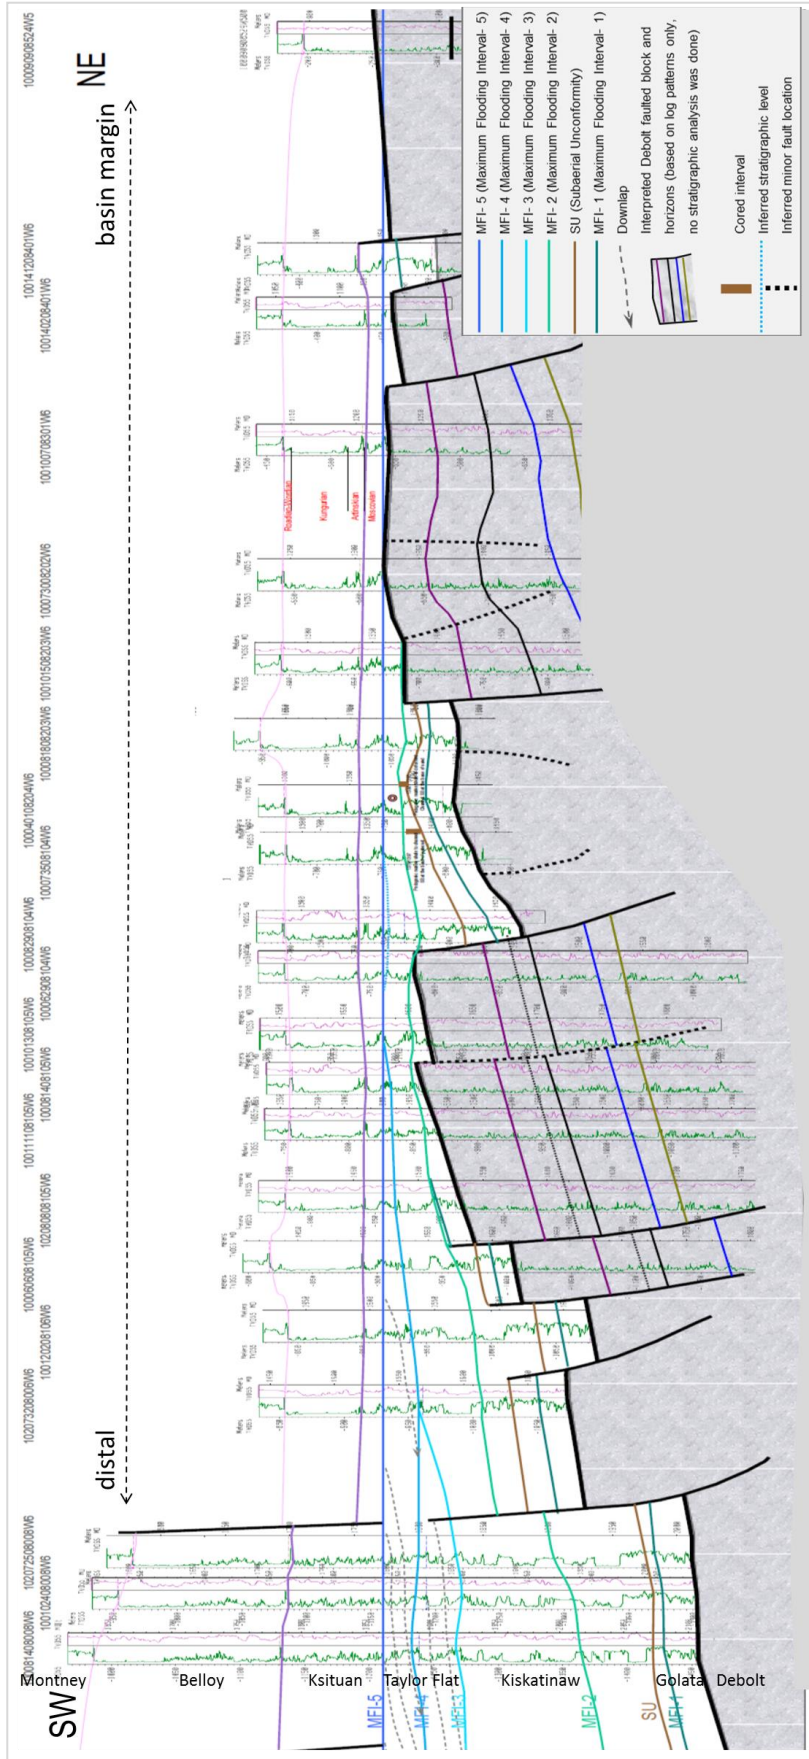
SW

NE

distal

basin margin

Montney
Belloy
Ksituan
Taylor Flat
Kiskatinaw
Golata
Debolt

MFI-5
MFI-4
MFI-3
MFI-2
SU
MFI-1

MFI- 5 (Maximum Flooding Interval- 5)
MFI- 4 (Maximum Flooding Interval- 4)
MFI- 3 (Maximum Flooding Interval- 3)
MFI- 2 (Maximum Flooding Interval- 2)
SU (Subaerial Unconformity)
MFI- 1 (Maximum Flooding Interval- 1)
Downlap
Interpreted Debolt faulted block and horizons (based on log patterns only, no stratigraphic analysis was done)
Cored interval
Inferred stratigraphic level
Inferred minor fault location

100081408008W6
100102408008W6
102072508008W6
102073208009W6
100120208106W6
100060608105W6
102080608105W6
100111108105W6
100081408105W6
100101308105W6
100062908104W6
100082908104W6
100073508104W6
100040108204W6
100081808203W6
100101508203W6
100073008202W6
100100708301W6
100140208401W6
100141208401W6
100090908524W5

Roadian/Wordian
Kungurian
Artinskian
Moscovian

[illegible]